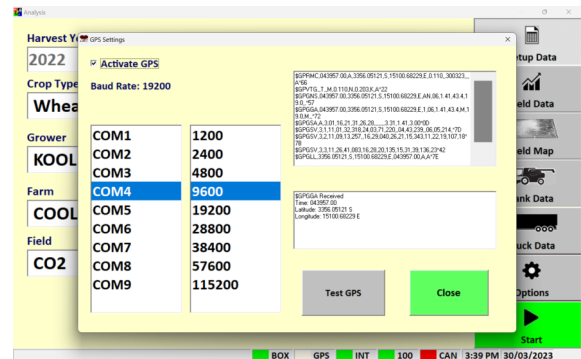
Analysis

Harvest Ye
2022
Crop Type
Whea
Grower
KOOL
Farm
COOL
Field
CO2

GPS Settings
Activate GPS
Baud Rate: 19200

| COM1 | 1200 |
|---|---|
| COM2 | 2400 |
| COM3 | 4800 |
| COM4 | 9600 |
| COM5 | 19200 |
| COM6 | 28800 |
| COM7 | 38400 |
| COM8 | 57600 |
| COM9 | 115200 |

$GPRMC,043957.00,A,3356.05121,S,15100.68229,E,0.110,,300323,,,A*66
$GPVTG,,T,,M,0.110,N,0.203,K,A*22
$GPGNS,043957.00,3356.05121,S,15100.68229,E,AN,06,1.41,43.4,19.0,,*57
$GPGGA,043957.00,3356.05121,S,15100.68229,E,1,06,1.41,43.4,M,19.0,M,,*72
$GPGSA,A,3,01,16,21,31,26,28,,,,,,,3.31,1.41,3.00*0D
$GPGSV,3,1,11,01,32,318,24,03,71,220,,04,43,239,,06,05,214,*7D
$GPGSV,3,2,11,09,13,257,,16,29,040,26,21,15,343,11,22,19,107,18*78
$GPGSV,3,3,11,26,41,083,16,28,20,135,15,31,39,136,23*42
$GPGLL,3356.05121,S,15100.68229,E,043957.00,A,A*7E

$GPGGA Received
Time: 043957.00
Latitude: 3356.05121 S
Longitude: 15100.68229 E

Test GPS
Close

etup Data
eld Data
eld Map
ank Data
uck Data
Options
Start

BOX GPS INT 100 CAN 3:39 PM 30/03/2023